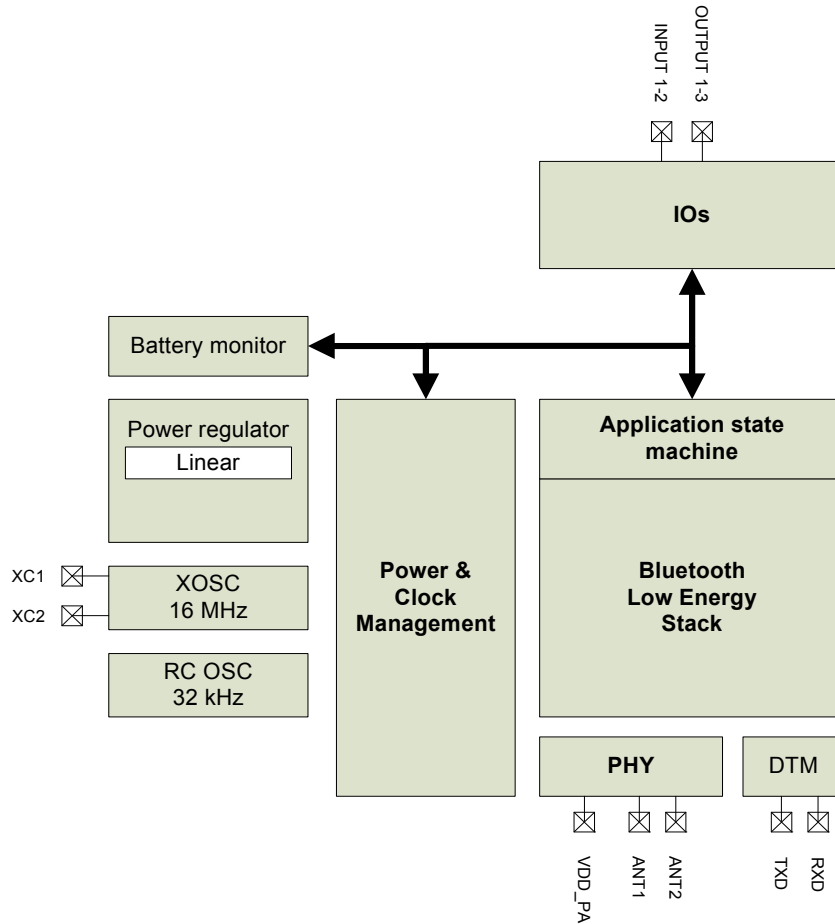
INPUT 1-2
OUTPUT 1-3

IOs

Battery monitor

Power regulator
Linear

XC1
XC2

XOSC
16 MHz

RC OSC
32 kHz

Power & Clock Management

Application state machine

Bluetooth Low Energy Stack

PHY

DTM

VDD_PA
ANT1
ANT2
TXD
RXD